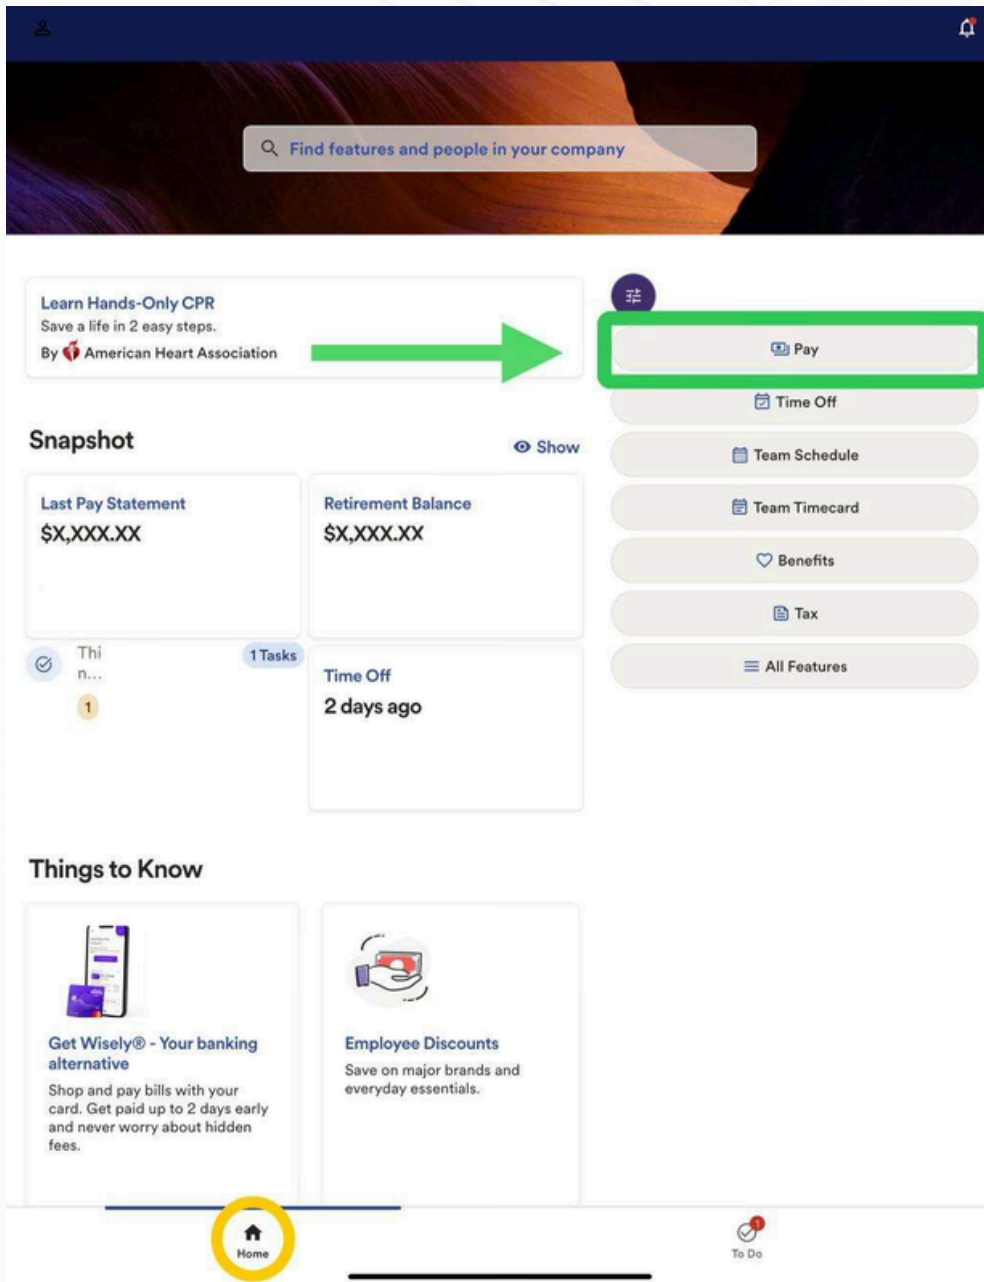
Find features and people in your company

Learn Hands-Only CPR
Save a life in 2 easy steps.
By American Heart Association

Pay
Time Off
Team Schedule
Team Timecard
Benefits
Tax
All Features

Snapshot
Show

Last Pay Statement
$X,XXX.XX

Retirement Balance
$X,XXX.XX

Thi n...
1 Tasks
1

Time Off
2 days ago

Things to Know

Get Wisely® - Your banking alternative
Shop and pay bills with your card. Get paid up to 2 days early and never worry about hidden fees.

Employee Discounts
Save on major brands and everyday essentials.

Home
1
To Do